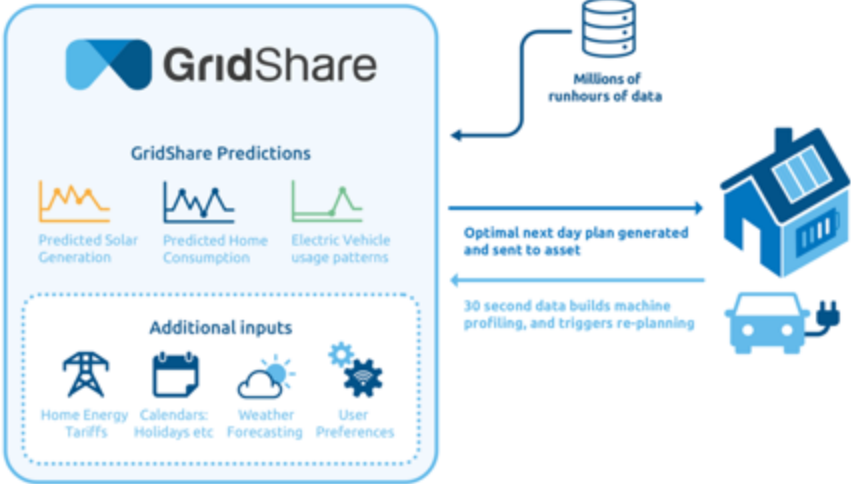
GridShare

GridShare Predictions

Predicted Solar Generation

Predicted Home Consumption

Electric Vehicle usage patterns

Additional inputs

Home Energy Tariffs

Calendars: Holidays etc

Weather Forecasting

User Preferences

Millions of runhours of data

Optimal next day plan generated and sent to asset

30 second data builds machine profiling, and triggers re-planning